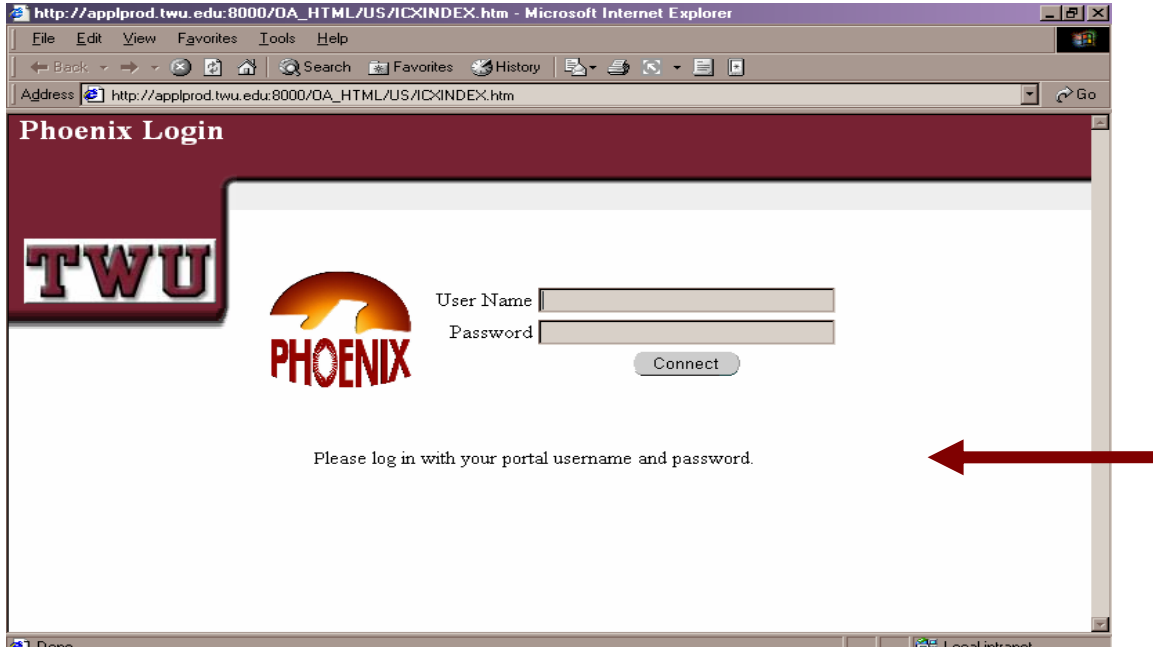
http://applprod.twu.edu:8000/OA_HTML/US/ICXINDEX.htm - Microsoft Internet Explorer

File Edit View Favorites Tools Help

Back Search Favorites History

Address http://applprod.twu.edu:8000/OA_HTML/US/ICXINDEX.htm Go

Phoenix Login

TWU

PHOENIX

User Name

Password

Connect

Please log in with your portal username and password.

Done Local intranet